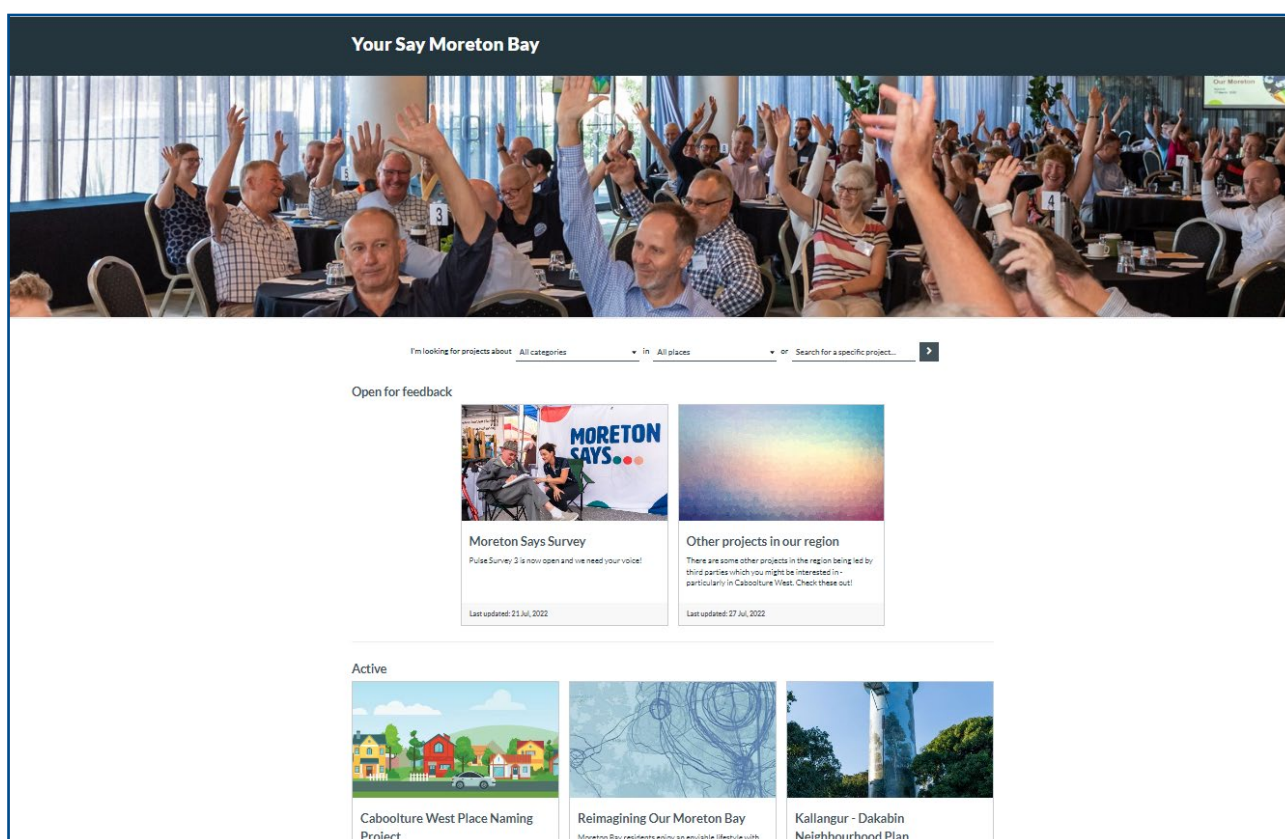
Your Say Moreton Bay

Our Moreton

5

3

4

I'm looking for projects about All categories in All places or Search for a specific project...

Open for feedback

MORETON SAYS

Moreton Says Survey

Pulse Survey 3 is now open and we need your voice!

Last updated: 21 Jul, 2022

Other projects in our region

There are some other projects in the region being led by third parties which you might be interested in - particularly in Caboolture West. Check these out!

Last updated: 27 Jul, 2022

Active

Caboolture West Place Naming Project

Reimagining Our Moreton Bay

Moreton Bay residents enjoy an enviable lifestyle with

Kallangur - Dakabin Neighbourhood Plan